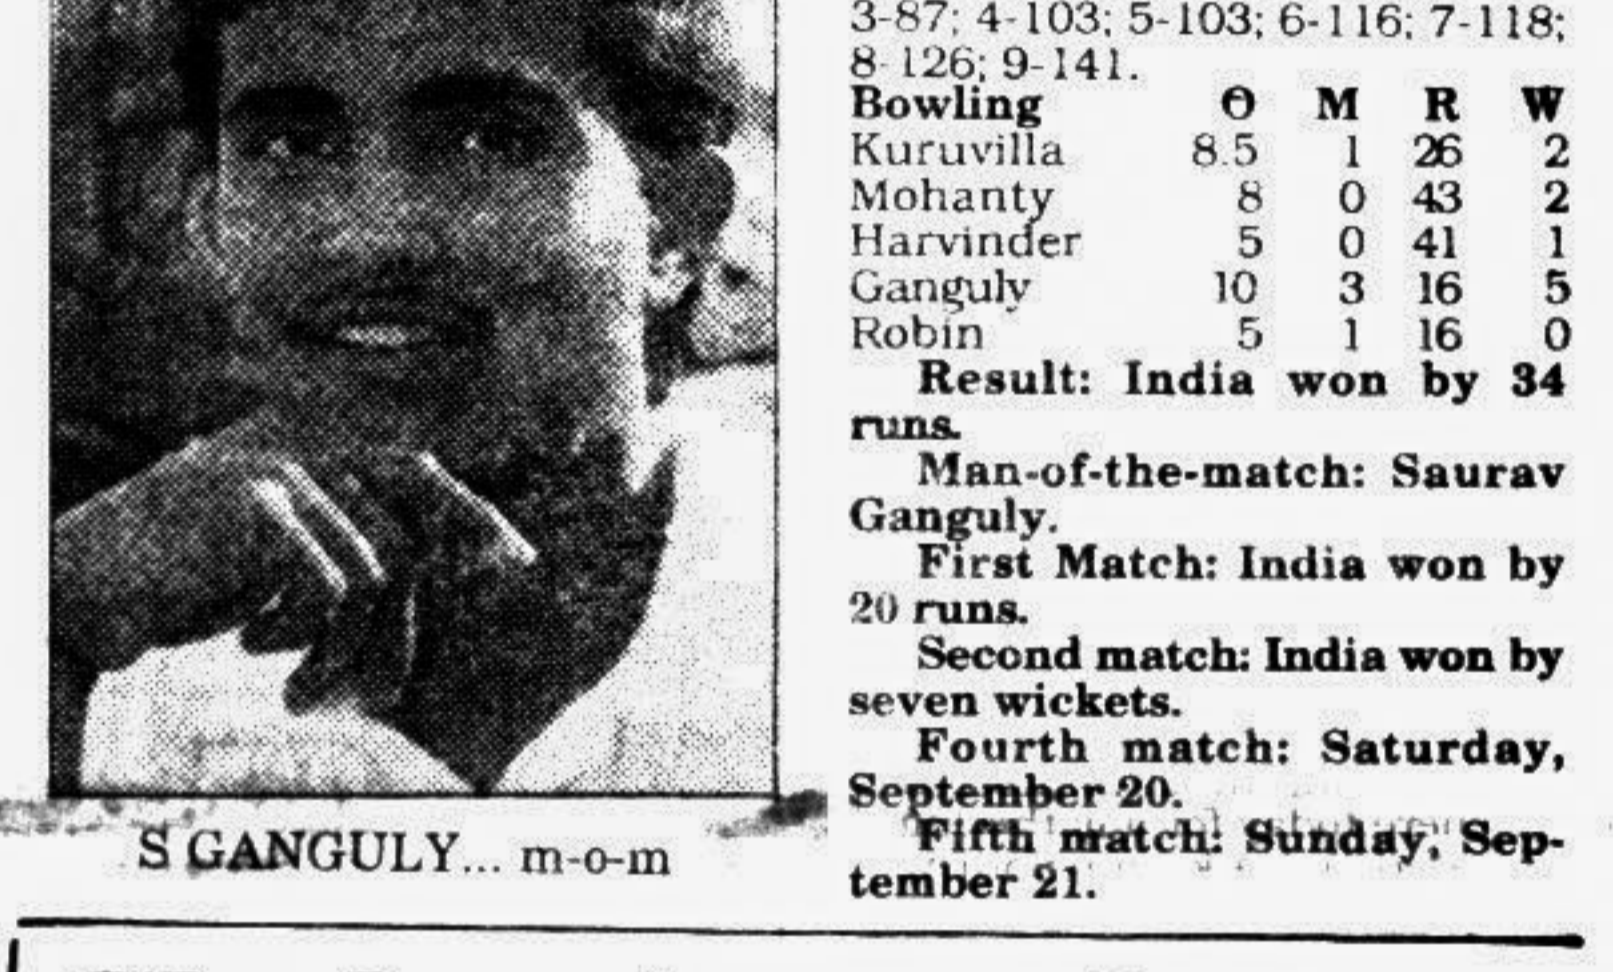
S GANGULY... m-o-m

3-87; 4-103; 5-103; 6-116; 7-118; 8-126; 9-141.

| Bowling | O | M | R | W |
|---|---|---|---|---|
| Kuruvilla | 8.5 | 1 | 26 | 2 |
| Mohanty | 8 | 0 | 43 | 2 |
| Harvinder | 5 | 0 | 41 | 1 |
| Ganguly | 10 | 3 | 16 | 5 |
| Robin | 5 | 1 | 16 | 0 |

Result: India won by 34 runs.

Man-of-the-match: Saurav Ganguly.

First Match: India won by 20 runs.

Second match: India won by seven wickets.

Fourth match: Saturday, September 20.

Fifth match: Sunday, September 21.